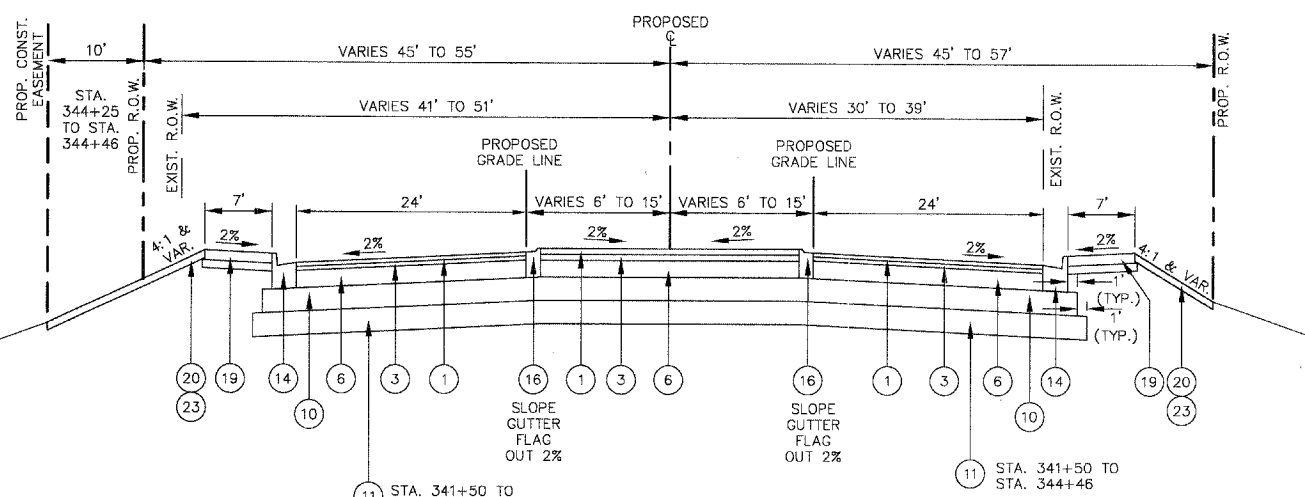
PROP. CONST. EASEMENT

10'

STA. 344+25 TO STA. 344+46

PROP. R.O.W.

EXIST. R.O.W.

PROPOSED
℄

VARIES 45' TO 55'

VARIES 41' TO 51'

VARIES 45' TO 57'

VARIES 30' TO 39'

R.O.W.

PROP. R.O.W.

EXIST. R.O.W.

PROPOSED GRADE LINE

PROPOSED GRADE LINE

7'

24'

VARIES 6' TO 15'

VARIES 6' TO 15'

24'

7'

4:1 & VAR.

2%

2%

2%

2%

2%

2%

4:1 & VAR.

1' (TYP.)

1' (TYP.)

20

23

19

14

10

6

3

1

11

16

SLOPE GUTTER FLAG OUT 2%

1

3

6

16

SLOPE GUTTER FLAG OUT 2%

1

3

6

14

10

19

20

23

11 STA. 341+50 TO

11 STA. 341+50 TO STA. 344+46